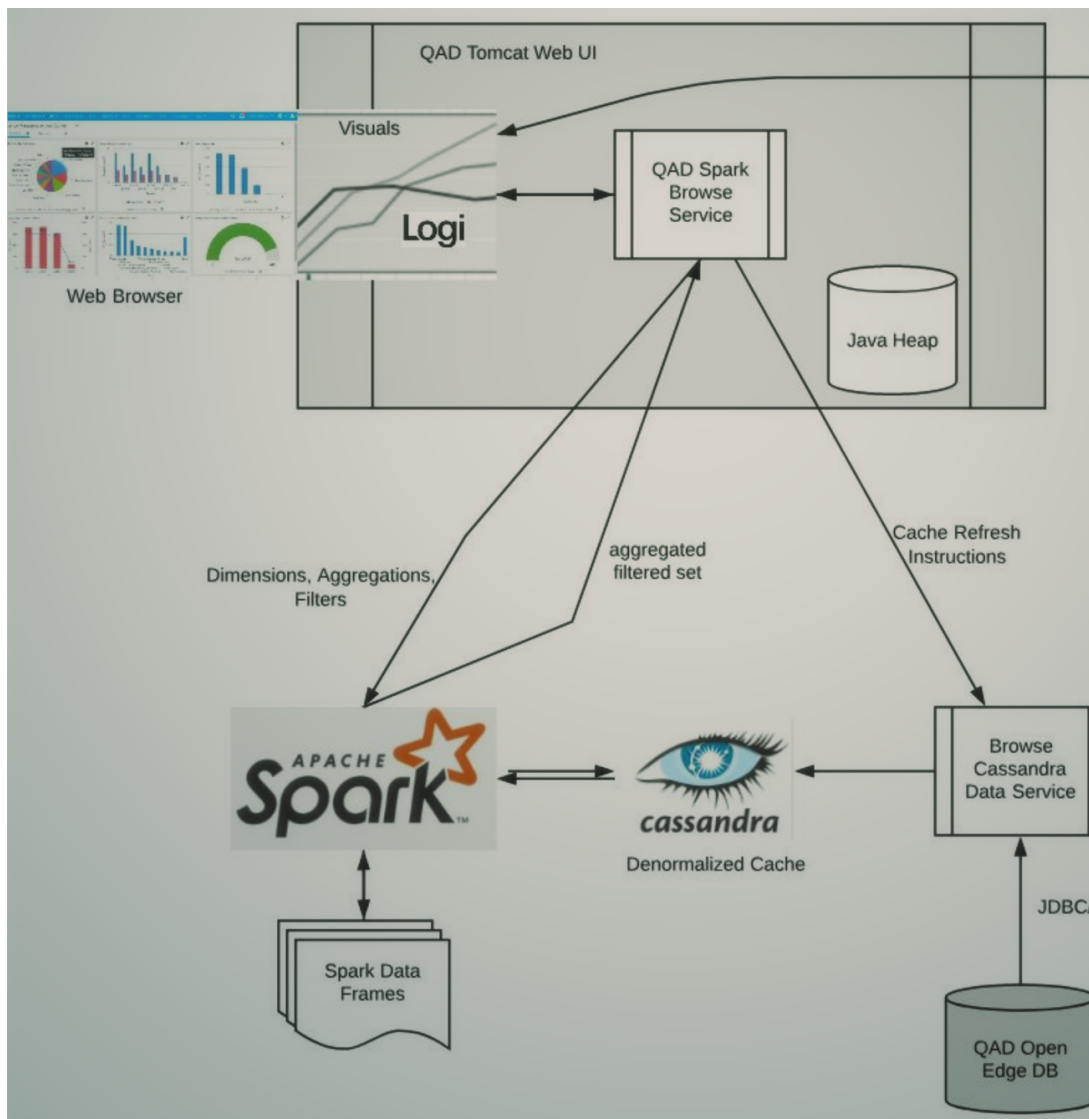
QAD Tomcat Web UI

Visuals

Logi

Web Browser

QAD Spark Browse Service

Java Heap

Dimensions, Aggregations, Filters

aggregated filtered set

Cache Refresh Instructions

APACHE Spark

cassandra

Denormalized Cache

Browse Cassandra Data Service

JDBC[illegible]

Spark Data Frames

QAD Open Edge DB